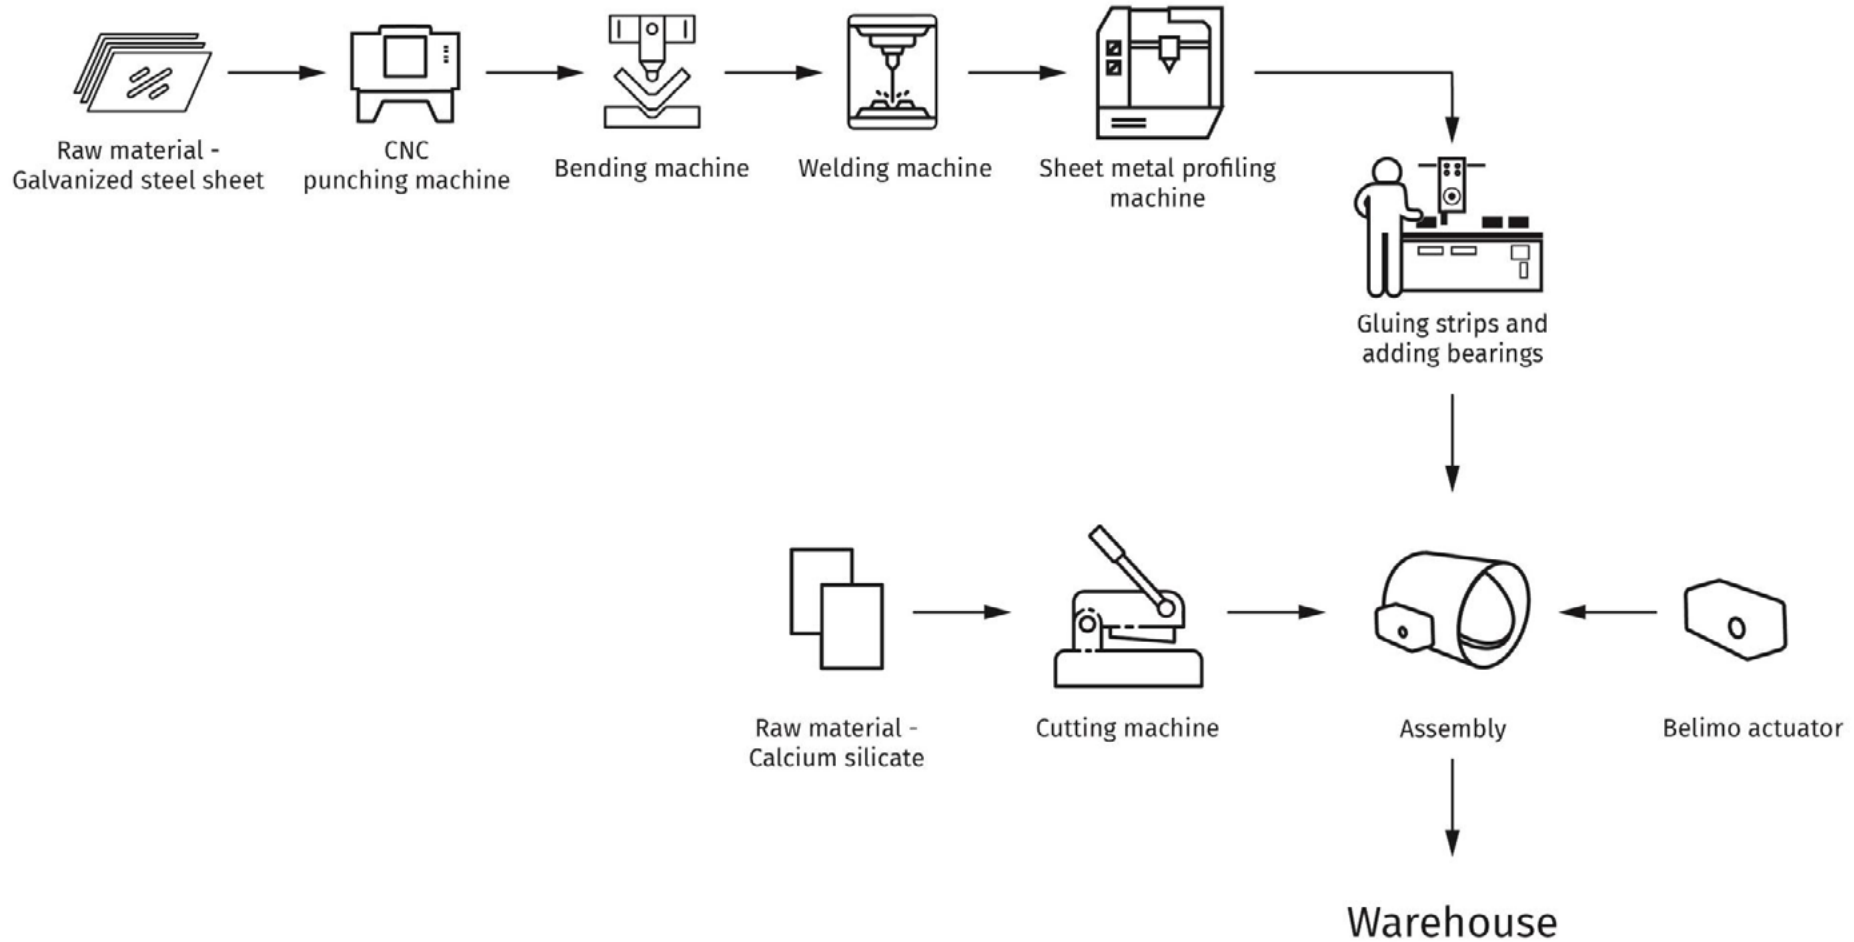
Raw material - Galvanized steel sheet

CNC punching machine

Bending machine

Welding machine

Sheet metal profiling machine

Gluing strips and adding bearings

Raw material - Calcium silicate

Cutting machine

Assembly

Belimo actuator

Warehouse